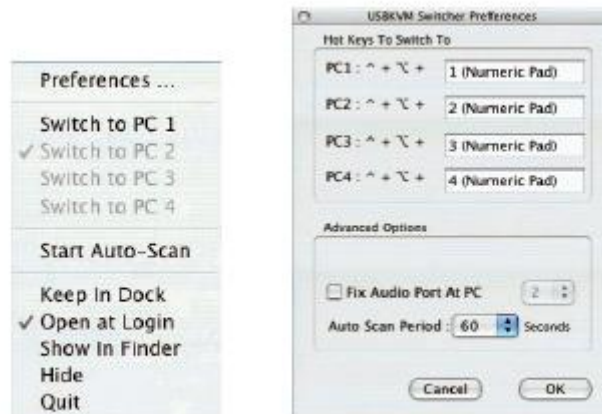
Preferences ...

Switch to PC 1
✓ Switch to PC 2
Switch to PC 3
Switch to PC 4

Start Auto-Scan

Keep In Dock
✓ Open at Login
Show In Finder
Hide
Quit

USBKVM Switcher Preferences

Hot Keys To Switch To

PC1 : ^ + ⌥ + 1 (Numeric Pad)

PC2 : ^ + ⌥ + 2 (Numeric Pad)

PC3 : ^ + ⌥ + 3 (Numeric Pad)

PC4 : ^ + ⌥ + 4 (Numeric Pad)

Advanced Options

Fix Audio Port At PC 2

Auto Scan Period : 60 Seconds

Cancel OK